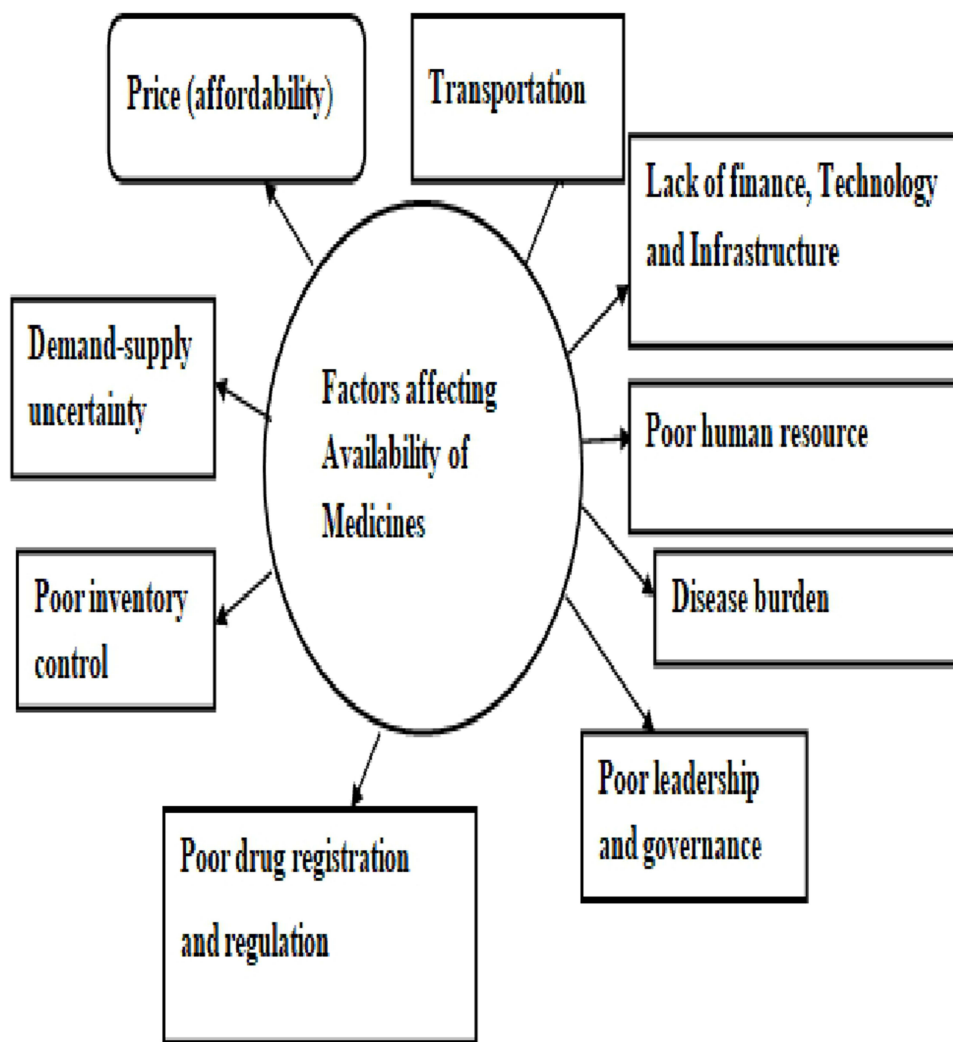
Price (affordability)

Transportation

Lack of finance, Technology and Infrastructure

Demand-supply uncertainty

Factors affecting Availability of Medicines

Poor human resource

Disease burden

Poor inventory control

Poor leadership and governance

Poor drug registration and regulation